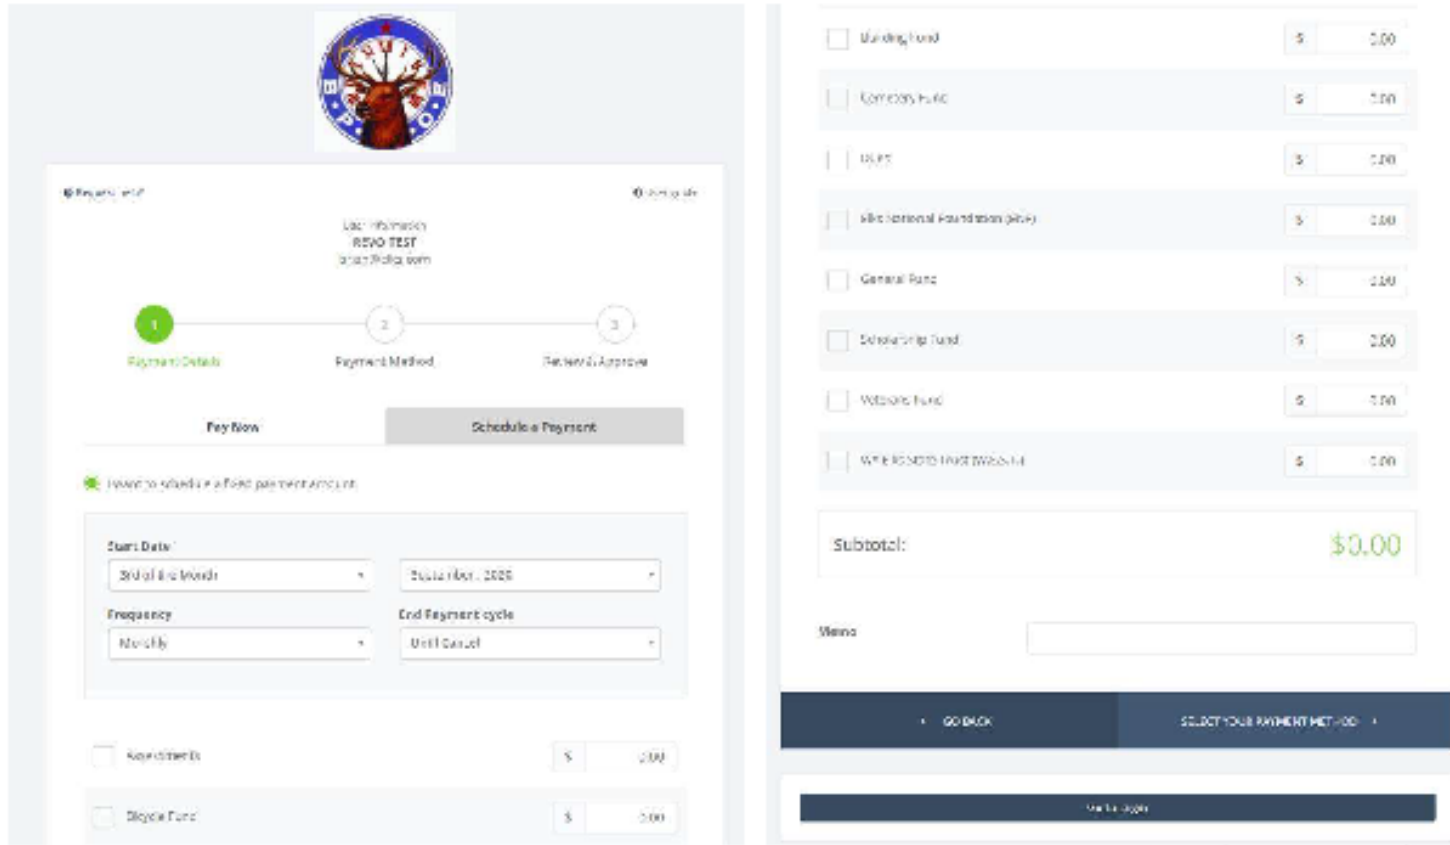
Request Help

Sign Out

User Information
REVO TEST
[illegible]

1
Payment Details

2
Payment Method

3
Review & Approve

Pay Now

Schedule a Payment

I want to schedule a fixed payment amount

Start Date
3rd of the Month

September, 2020

Frequency
Monthly

End Payment cycle
Until Cancel

Assessments $ 0.00

Bicycle Fund $ 0.00

Building Fund $ 0.00

Cemetery Fund $ 0.00

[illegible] $ 0.00

Elks National Foundation (ENF) $ 0.00

General Fund $ 0.00

Scholarship Fund $ 0.00

Veterans Fund $ 0.00

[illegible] $ 0.00

Subtotal: $0.00

Memo

GO BACK

SELECT YOUR PAYMENT METHOD

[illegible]